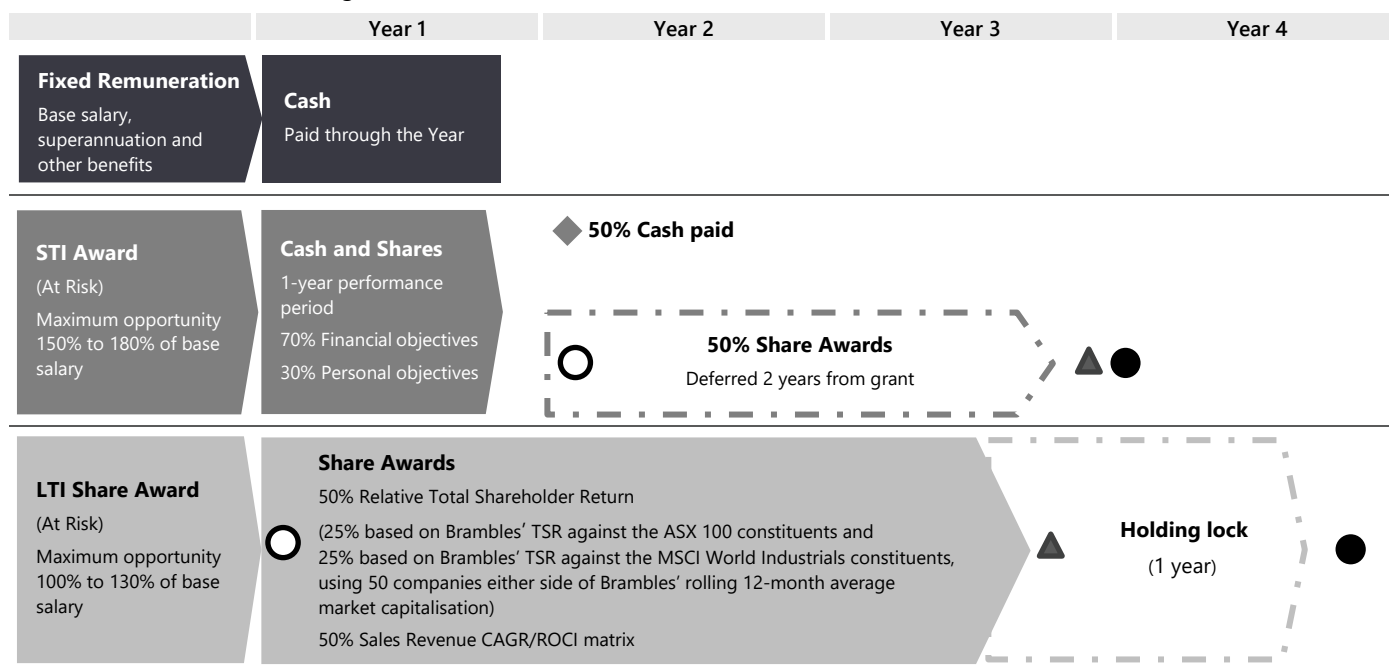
| | Year 1 | Year 2 | Year 3 | Year 4 |
|---|---|---|---|---|

Fixed Remuneration
Base salary, superannuation and other benefits

Cash
Paid through the Year

STI Award
(At Risk)
Maximum opportunity 150% to 180% of base salary

Cash and Shares
1-year performance period
70% Financial objectives
30% Personal objectives

50% Cash paid

50% Share Awards
Deferred 2 years from grant

LTI Share Award
(At Risk)
Maximum opportunity 100% to 130% of base salary

Share Awards
50% Relative Total Shareholder Return
(25% based on Brambles' TSR against the ASX 100 constituents and 25% based on Brambles' TSR against the MSCI World Industrials constituents, using 50 companies either side of Brambles' rolling 12-month average market capitalisation)
50% Sales Revenue CAGR/ROCI matrix

Holding lock
(1 year)